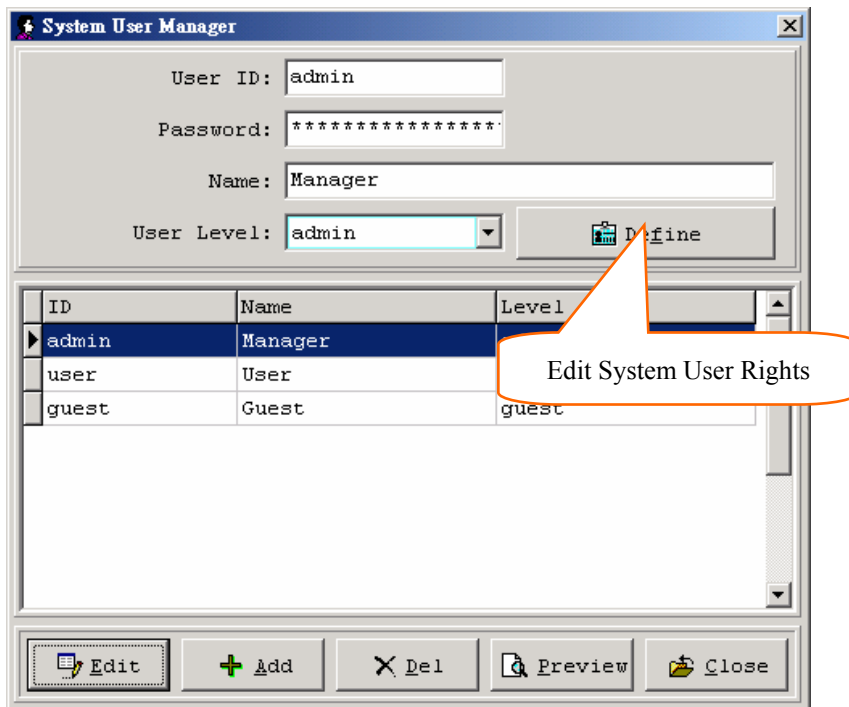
System User Manager

User ID: admin

Password: ****************

Name: Manager

User Level: admin

Define

| ID | Name | Level |
|---|---|---|
| admin | Manager | |
| user | User | |
| guest | Guest | guest |

Edit System User Rights

Edit   Add   Del   Preview   Close